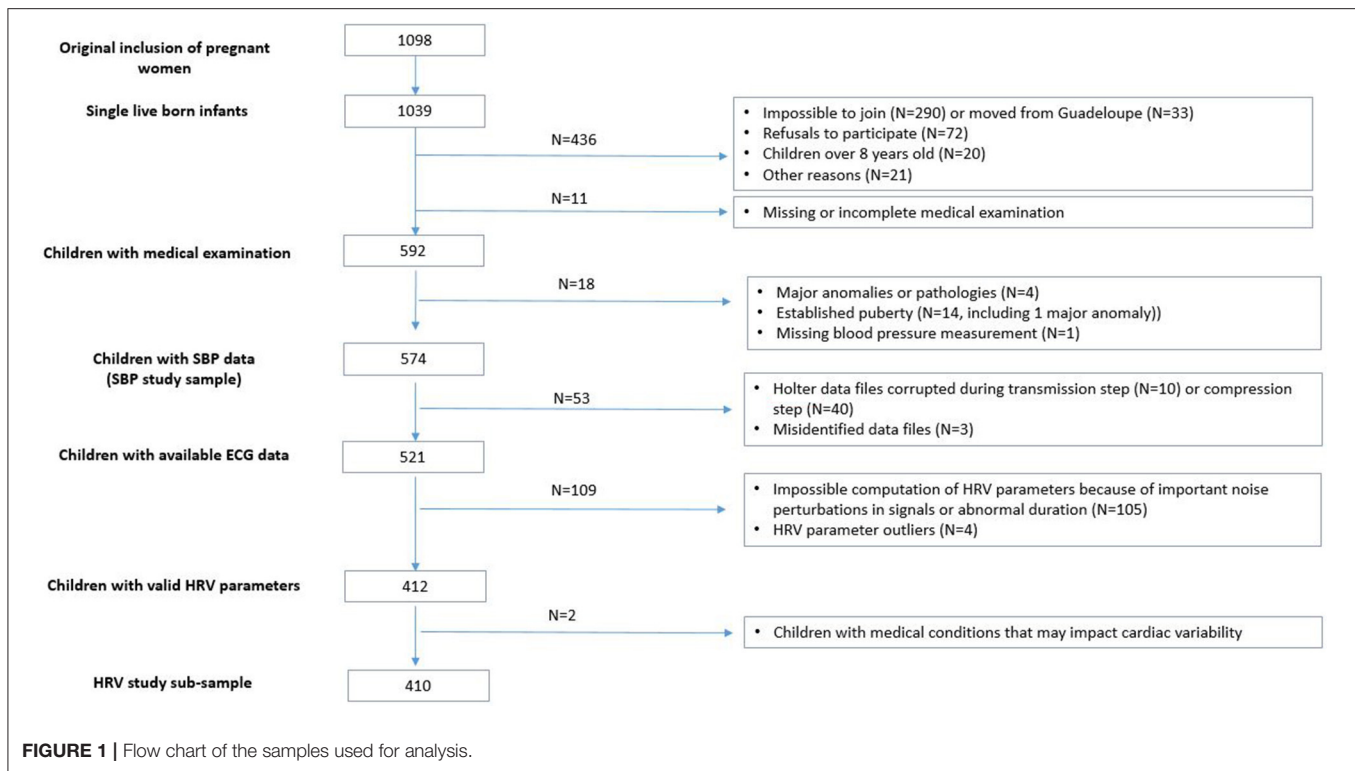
Original inclusion of pregnant women

1098

Single live born infants

1039

N=436

• Impossible to join (N=290) or moved from Guadeloupe (N=33)
• Refusals to participate (N=72)
• Children over 8 years old (N=20)
• Other reasons (N=21)

N=11

• Missing or incomplete medical examination

Children with medical examination

592

N=18

• Major anomalies or pathologies (N=4)
• Established puberty (N=14, including 1 major anomaly))
• Missing blood pressure measurement (N=1)

Children with SBP data (SBP study sample)

574

N=53

• Holter data files corrupted during transmission step (N=10) or compression step (N=40)
• Misidentified data files (N=3)

Children with available ECG data

521

N=109

• Impossible computation of HRV parameters because of important noise perturbations in signals or abnormal duration (N=105)
• HRV parameter outliers (N=4)

Children with valid HRV parameters

412

N=2

• Children with medical conditions that may impact cardiac variability

HRV study sub-sample

410

FIGURE 1 | Flow chart of the samples used for analysis.